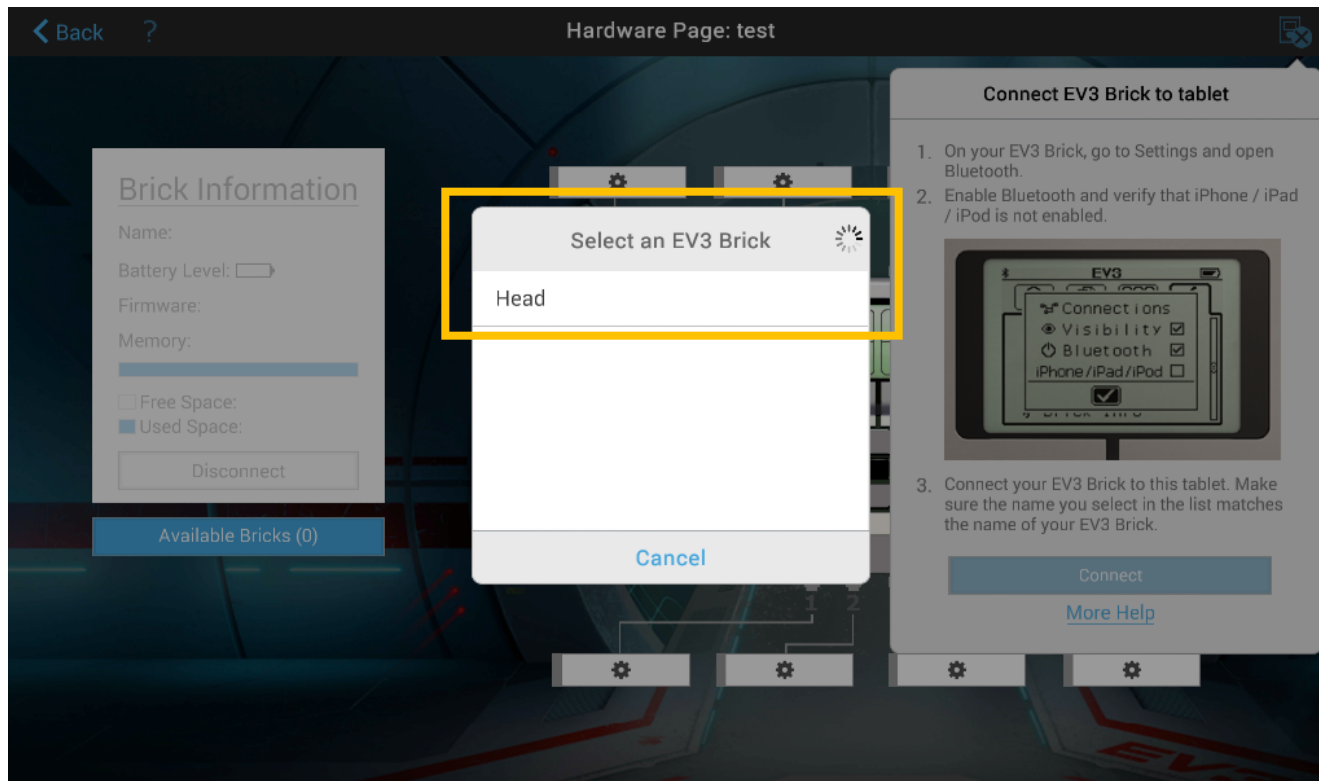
Back ?

Hardware Page: test

Brick Information
Name:
Battery Level:
Firmware:
Memory:
Free Space:
Used Space:
Disconnect

Available Bricks (0)

Select an EV3 Brick
Head
Cancel

1 2

Connect EV3 Brick to tablet

1. On your EV3 Brick, go to Settings and open Bluetooth.
2. Enable Bluetooth and verify that iPhone / iPad / iPod is not enabled.

EV3
Connections
Visibility
Bluetooth
iPhone/iPad/iPod

3. Connect your EV3 Brick to this tablet. Make sure the name you select in the list matches the name of your EV3 Brick.

Connect
More Help